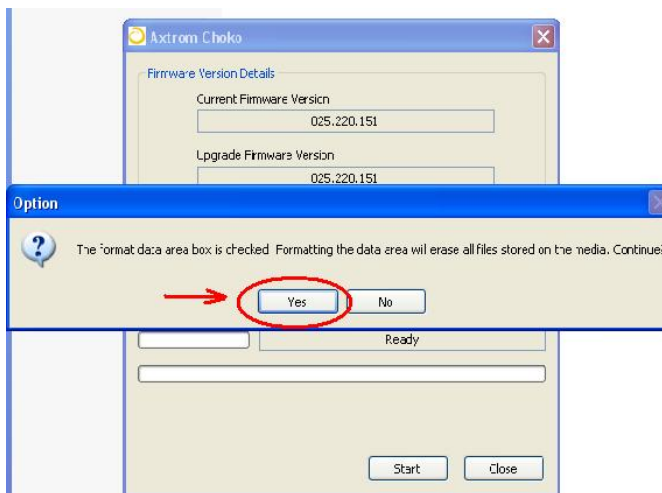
Axtrom Choko

Firmware Version Details

Current Firmware Version

025.220.151

Upgrade Firmware Version

025.220.151

Option

The format data area box is checked Formatting the data area wil erase all files stored on the media. Continue

Yes

No

Ready

Start

Close